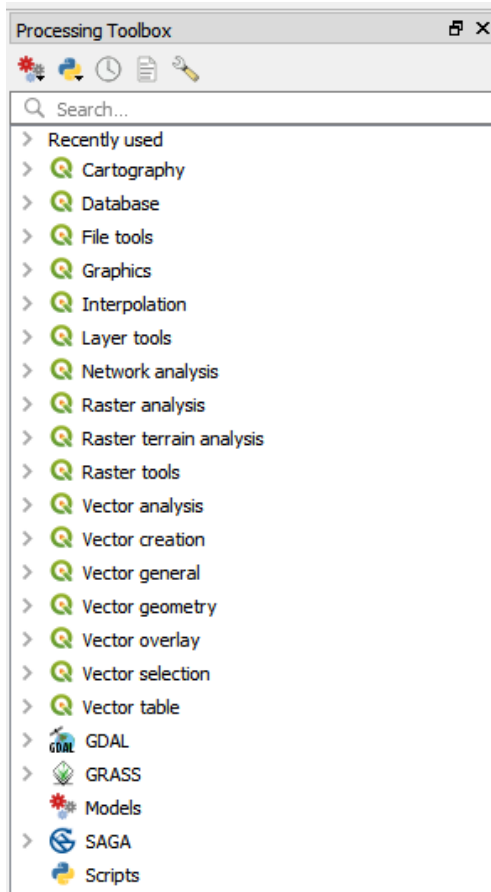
Processing Toolbox

Search...

Recently used
Cartography
Database
File tools
Graphics
Interpolation
Layer tools
Network analysis
Raster analysis
Raster terrain analysis
Raster tools
Vector analysis
Vector creation
Vector general
Vector geometry
Vector overlay
Vector selection
Vector table
GDAL GDAL
GRASS
Models
SAGA
Scripts